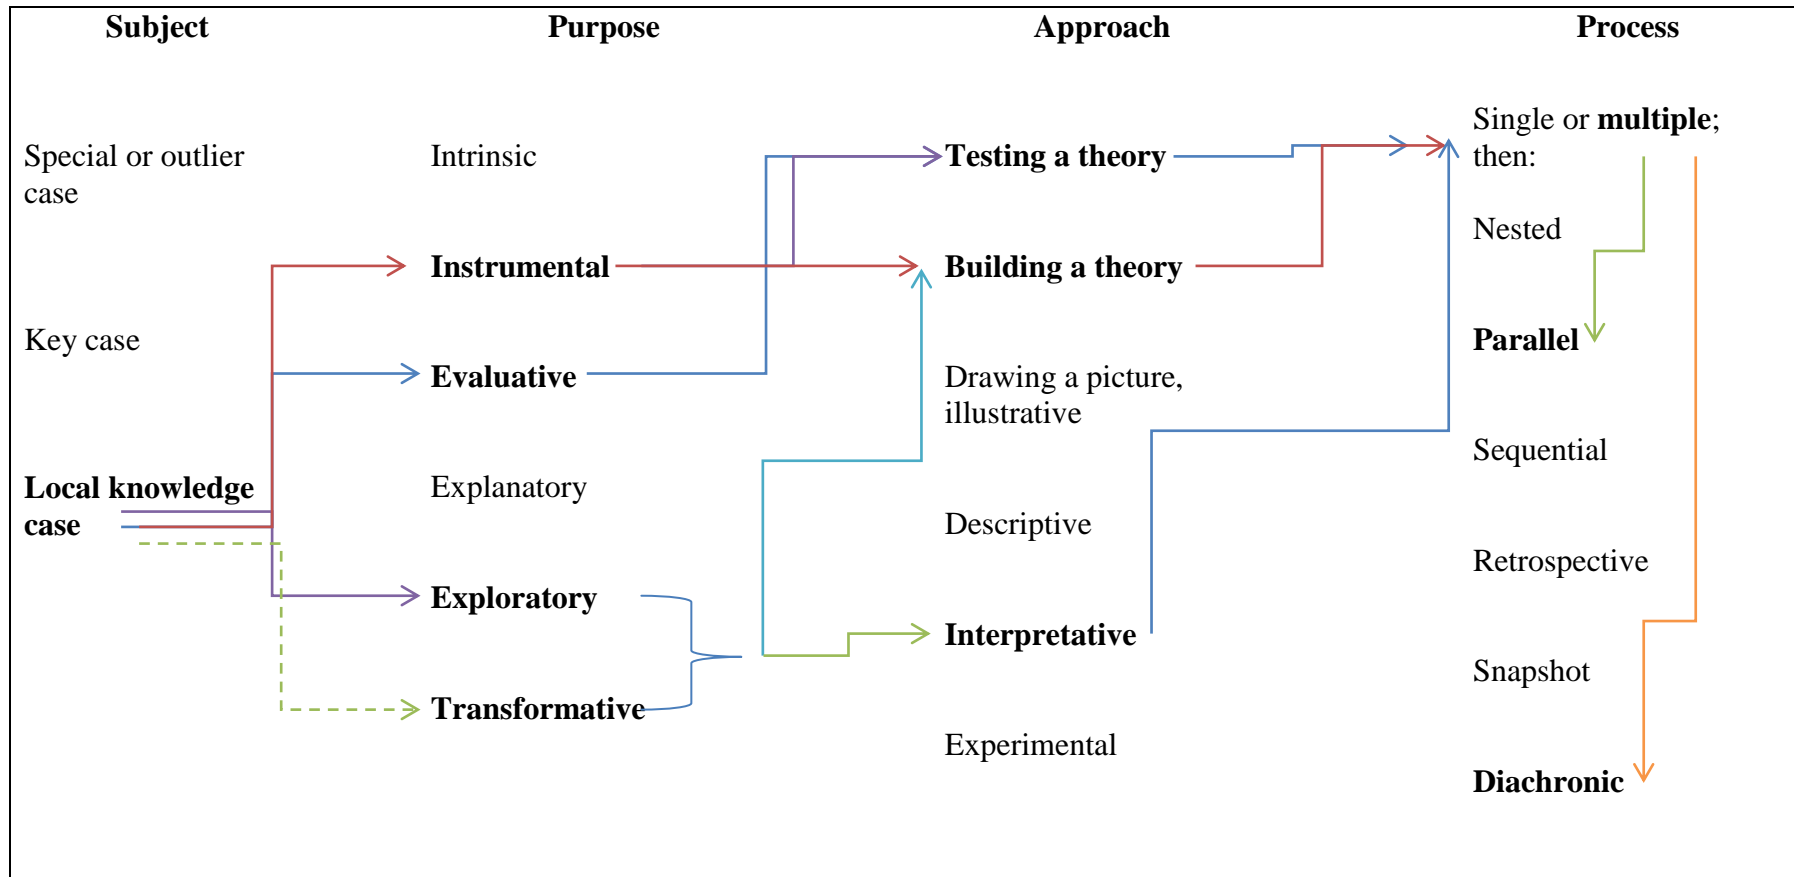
Subject

Special or outlier case

Key case

Local knowledge case

Purpose

Intrinsic

Instrumental

Evaluative

Explanatory

Exploratory

Transformative

Approach

Testing a theory

Building a theory

Drawing a picture, illustrative

Descriptive

Interpretative

Experimental

Process

Single or multiple; then:

Nested

Parallel

Sequential

Retrospective

Snapshot

Diachronic